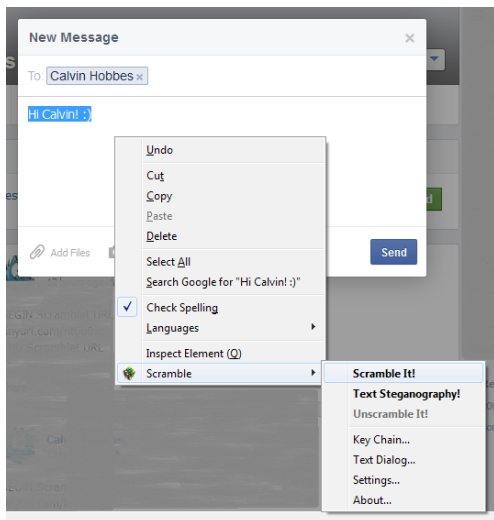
New Message

×

To: Calvin Hobbes ×

Hi Calvin! :)

Add Files

Send

Undo

Cut

Copy

Paste

Delete

Select All

Search Google for "Hi Calvin! :)"

Check Spelling

Languages

Inspect Element (Q)

Scramble

Scramble It!

Text Steganography!

Unscramble It!

Key Chain...

Text Dialog...

Settings...

About...